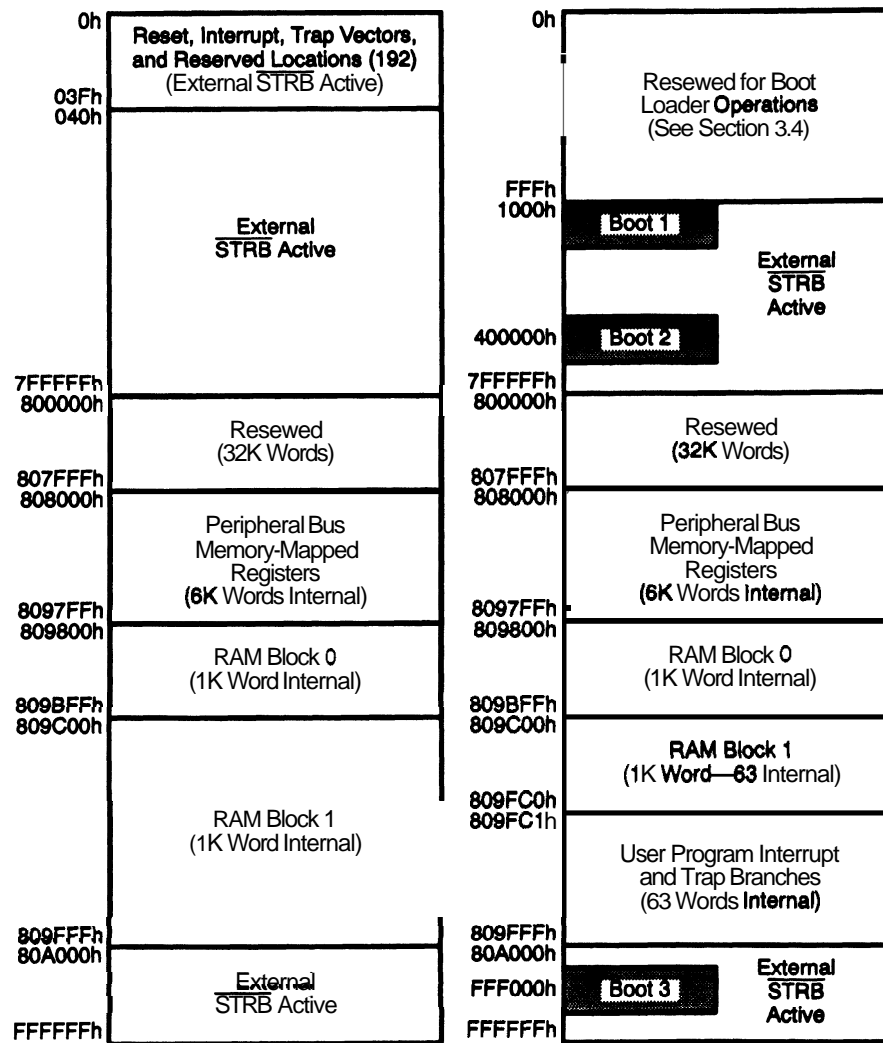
0h
Reset, Interrupt, Trap Vectors, and Reserved Locations (192)
(External $\overline{STRB}$ Active)
03Fh
040h

External
$\overline{STRB}$ Active

7FFFFFh
800000h
Resewed
(32K Words)
807FFFh
808000h
Peripheral Bus Memory-Mapped Registers
(6K Words Internal)
8097FFh
809800h
RAM Block 0
(1K Word Internal)
809BFFh
809C00h
RAM Block 1
(1K Word Internal)
809FFFh
80A000h
External
$\overline{STRB}$ Active
FFFFFFh

0h
Resewed for Boot Loader Operations
(See Section 3.4)
FFFh
1000h
Boot 1
External
$\overline{STRB}$
Active
400000h
Boot 2
7FFFFFh
800000h
Resewed
(32K Words)
807FFFh
808000h
Peripheral Bus Memory-Mapped Registers
(6K Words Internal)
8097FFh
809800h
RAM Block 0
(1K Word Internal)
809BFFh
809C00h
RAM Block 1
(1K Word—63 Internal)
809FC0h
809FC1h
User Program Interrupt and Trap Branches
(63 Words Internal)
809FFFh
80A000h
FFF000h
Boot 3
External
$\overline{STRB}$
Active
FFFFFFh